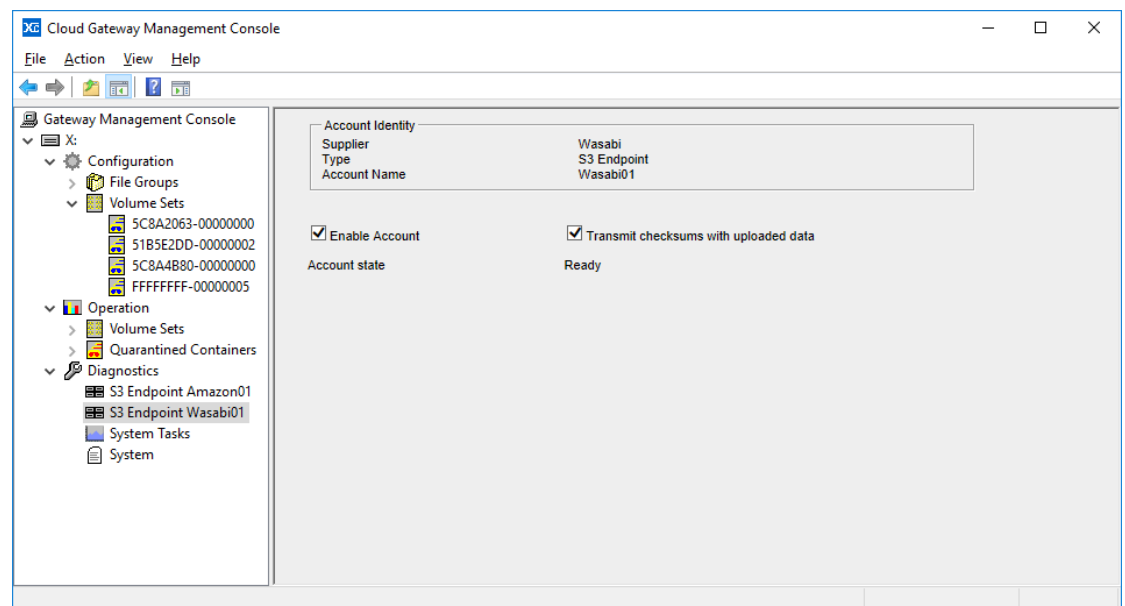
Cloud Gateway Management Console

File Action View Help

Gateway Management Console
X:
Configuration
File Groups
Volume Sets
5C8A2063-00000000
51B5E2DD-00000002
5C8A4B80-00000000
FFFFFFFF-00000005
Operation
Volume Sets
Quarantined Containers
Diagnostics
S3 Endpoint Amazon01
S3 Endpoint Wasabi01
System Tasks
System

Account Identity

| | |
|---|---|
| Supplier | Wasabi |
| Type | S3 Endpoint |
| Account Name | Wasabi01 |

Enable Account

Transmit checksums with uploaded data

Account state Ready